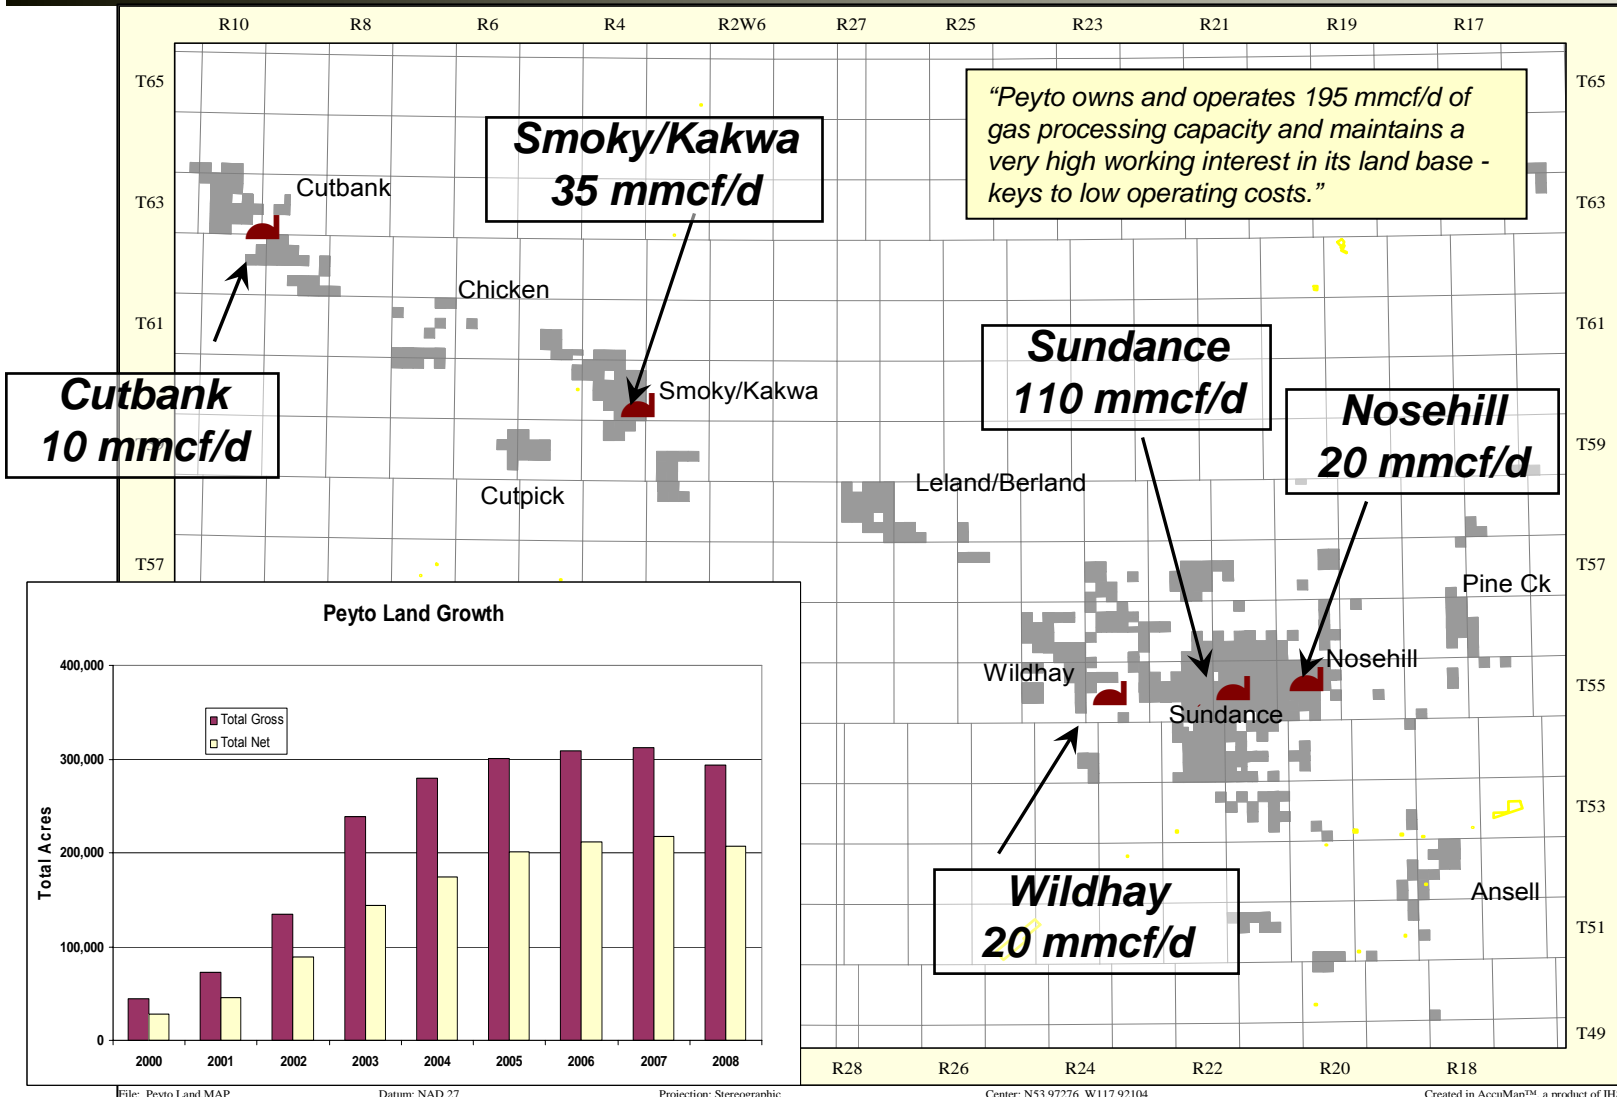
R10 R8 R6 R4 R2W6 R27 R25 R23 R21 R19 R17

T65 T63 T61 T59 T57 T55 T53 T51 T49

"Peyto owns and operates 195 mmcf/d of gas processing capacity and maintains a very high working interest in its land base - keys to low operating costs."

Smoky/Kakwa
35 mmcf/d

Cutbank

Chicken

Smoky/Kakwa

Cutbank
10 mmcf/d

Cutpick

Sundance
110 mmcf/d

Nosehill
20 mmcf/d

Leland/Berland

Pine Ck

Wildhay

Nosehill

Sundance

Ansell

Wildhay
20 mmcf/d

Peyto Land Growth

| | 2000 | 2001 | 2002 | 2003 | 2004 | 2005 | 2006 | 2007 | 2008 |
|---|---|---|---|---|---|---|---|---|---|
| Total Gross | | | | | | | | | |
| Total Net | | | | | | | | | |

400,000
300,000
200,000
100,000
0

Total Acres

R28 R26 R24 R22 R20 R18

File: Peyto Land MAP Datum: NAD 27 Projection: Stereographic Center: N53.97276 W117.92104 Created in AccuMap™, a product of IH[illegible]